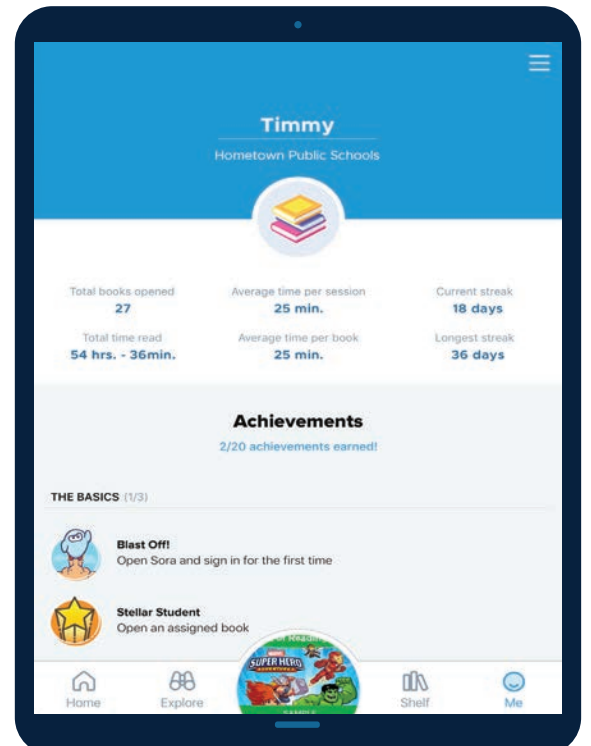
Timmy
Hometown Public Schools

Total books opened
27

Average time per session
25 min.

Current streak
18 days

Total time read
54 hrs. - 36min.

Average time per book
25 min.

Longest streak
36 days

Achievements
2/20 achievements earned!

THE BASICS (1/3)

Blast Off!
Open Sora and sign in for the first time

Stellar Student
Open an assigned book

SUPER HERO ADVENTURES

Home
Explore
Shelf
Me